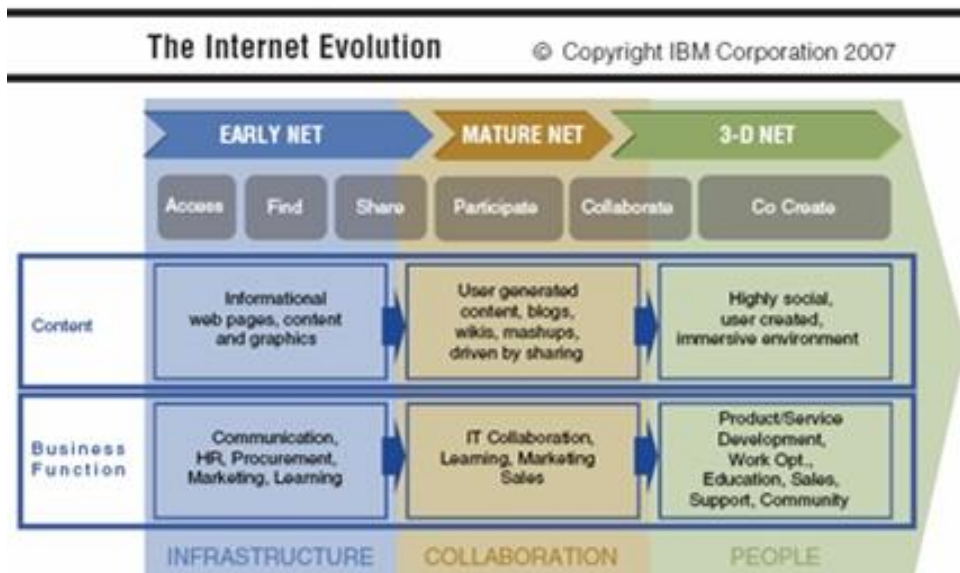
The Internet Evolution © Copyright IBM Corporation 2007

EARLY NET
MATURE NET
3-D NET

Access
Find
Share
Participate
Collaborate
Co Create

| | | | |
|---|---|---|---|
| Content | Informational web pages, content and graphics | User generated content, blogs, wikis, mashups, driven by sharing | Highly social, user created, immersive environment |
| Business Function | Communication, HR, Procurement, Marketing, Learning | IT Collaboration, Learning, Marketing Sales | Product/Service Development, Work Opt., Education, Sales, Support, Community |

INFRASTRUCTURE
COLLABORATION
PEOPLE